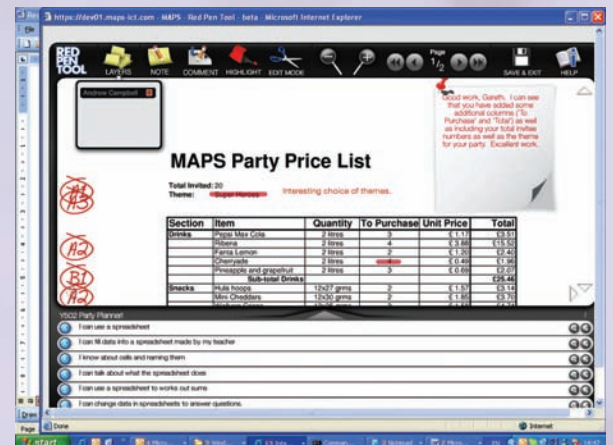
https://dev01.maps-ict.com - MAPS - Red Pen Tool - beta - Microsoft Internet Explorer

RED PEN TOOL

LAYERS NOTE COMMENT HIGHLIGHT EDIT MODE

Page $\frac{1}{2}$

SAVE & EXIT HELP

Andrew Campbell

Good work, Gareth. I can see that you have added some additional columns ('To Purchase' and 'Total') as well as including your total invitee numbers as well as the theme for your party. Excellent work.

MAPS Party Price List

Total Invited: 20
Theme: Super Heroes

Interesting choice of themes.

A3

A2

B1

A2

| Section | Item | Quantity | To Purchase | Unit Price | Total |
|---|---|---|---|---|---|
| Drinks | Pepsi Max Cola | 2 litres | 3 | £1.17 | £3.51 |
| | Ribena | 2 litres | 4 | £3.88 | £15.52 |
| | Fanta Lemon | 2 litres | 2 | £1.20 | £2.40 |
| | Cherryade | 2 litres | 4 | £0.49 | £1.96 |
| | Pineapple and grapefruit | 2 litres | 3 | £0.69 | £2.07 |
| | | Sub-total Drinks | | | £25.46 |
| Snacks | Hula hoops | 12x27 grms | 2 | £1.57 | £3.14 |
| | Mini Cheddars | 12x30 grms | 2 | £1.85 | £3.70 |
| | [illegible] | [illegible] | | | |

Y5/2 Party Planner

I can use a spreadsheet

I can fill data into a spreadsheet made by my teacher

I know about cells and naming them

I can talk about what the spreadsheet does

I can use a spreadsheet to work out sums

I can change data in spreadsheets to answer questions.

Done

Internet

start